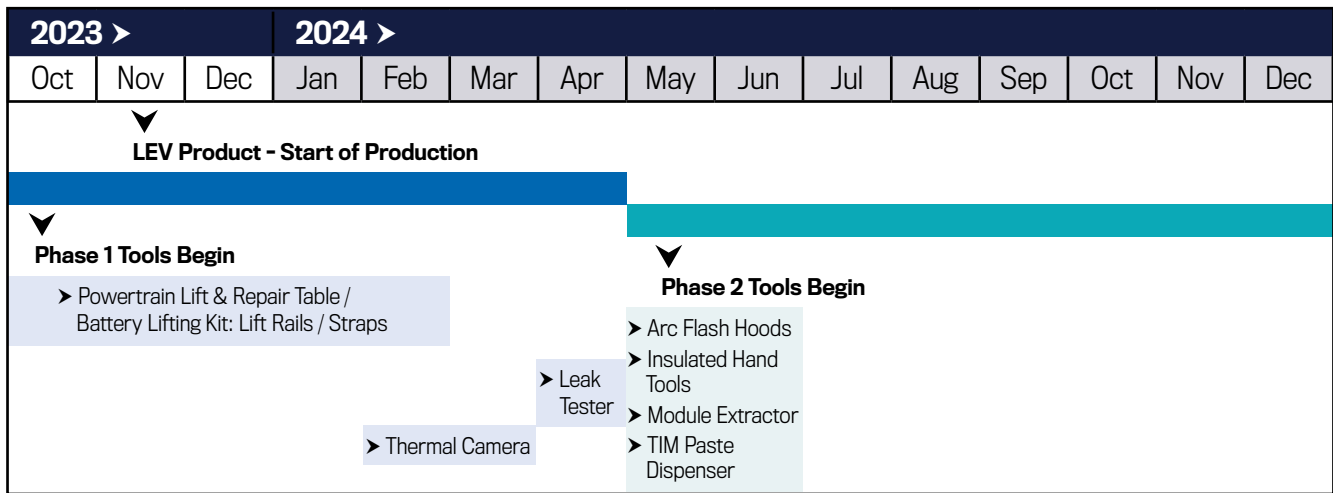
2023 ➤ 2024 ➤

| Oct | Nov | Dec | Jan | Feb | Mar | Apr | May | Jun | Jul | Aug | Sep | Oct | Nov | Dec |
|---|---|---|---|---|---|---|---|---|---|---|---|---|---|---|

LEV Product - Start of Production

Phase 1 Tools Begin

➤ Powertrain Lift & Repair Table / Battery Lifting Kit: Lift Rails / Straps

➤ Leak Tester

➤ Thermal Camera

Phase 2 Tools Begin

➤ Arc Flash Hoods
➤ Insulated Hand Tools
➤ Module Extractor
➤ TIM Paste Dispenser